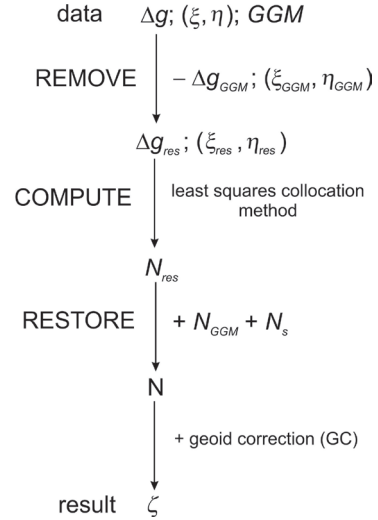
data $\Delta g$; $(\xi, \eta)$; $GGM$

REMOVE $-\Delta g_{GGM}$; $(\xi_{GGM}, \eta_{GGM})$

$\Delta g_{res}$; $(\xi_{res}, \eta_{res})$

COMPUTE least squares collocation method

$N_{res}$

RESTORE $+ N_{GGM} + N_s$

N

+ geoid correction (GC)

result $\zeta$